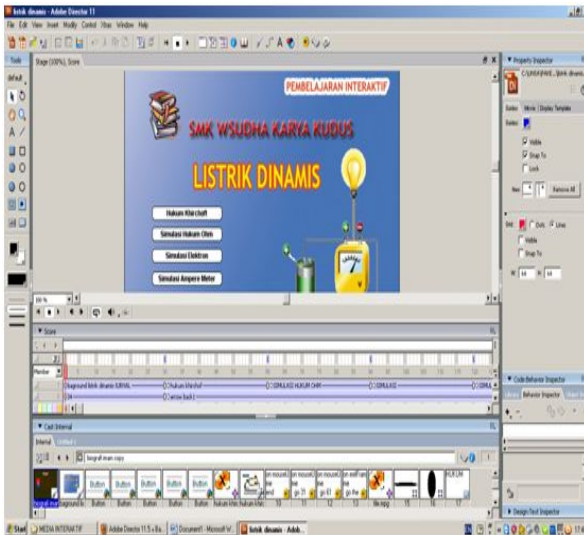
listrik dinamis - Adobe Director 11

File Edit View Insert Modify Control Xtras Window Help

Tools

default

Stage (100%), Score

PEMBELAJARAN INTERAKTIF

SMK WISUDHA KARYA KUDUS

LISTRIK DINAMIS

Hukum Khirchoff

Simulasi Hukum Ohm

Simulasi Elektron

Simulasi Ampere Meter

100 %

Score

Member

Cast Internal

Internal

bograf man copy

Button

Button

Button

Button

Button

Button

Property Inspector

Code:Behavior Inspector

Behavior Inspector

Design Text Inspector

Visible

Snap To

Lock

Remove All

Visible

Snap To

Start

MEDIA INTERAKTIF

Adobe Director 11.5 + Ba...

Document1 - Microsoft W...

listrik dinamis - Adob...